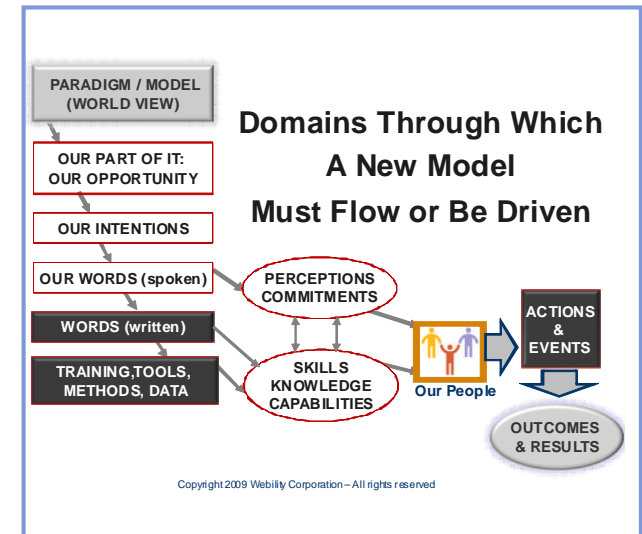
PARADIGM / MODEL (WORLD VIEW)

Domains Through Which A New Model Must Flow or Be Driven

OUR PART OF IT: OUR OPPORTUNITY

OUR INTENTIONS

OUR WORDS (spoken)

PERCEPTIONS COMMITMENTS

WORDS (written)

TRAINING,TOOLS, METHODS, DATA

SKILLS KNOWLEDGE CAPABILITIES

Our People

ACTIONS & EVENTS

OUTCOMES & RESULTS

Copyright 2009 Webility Corporation – All rights reserved